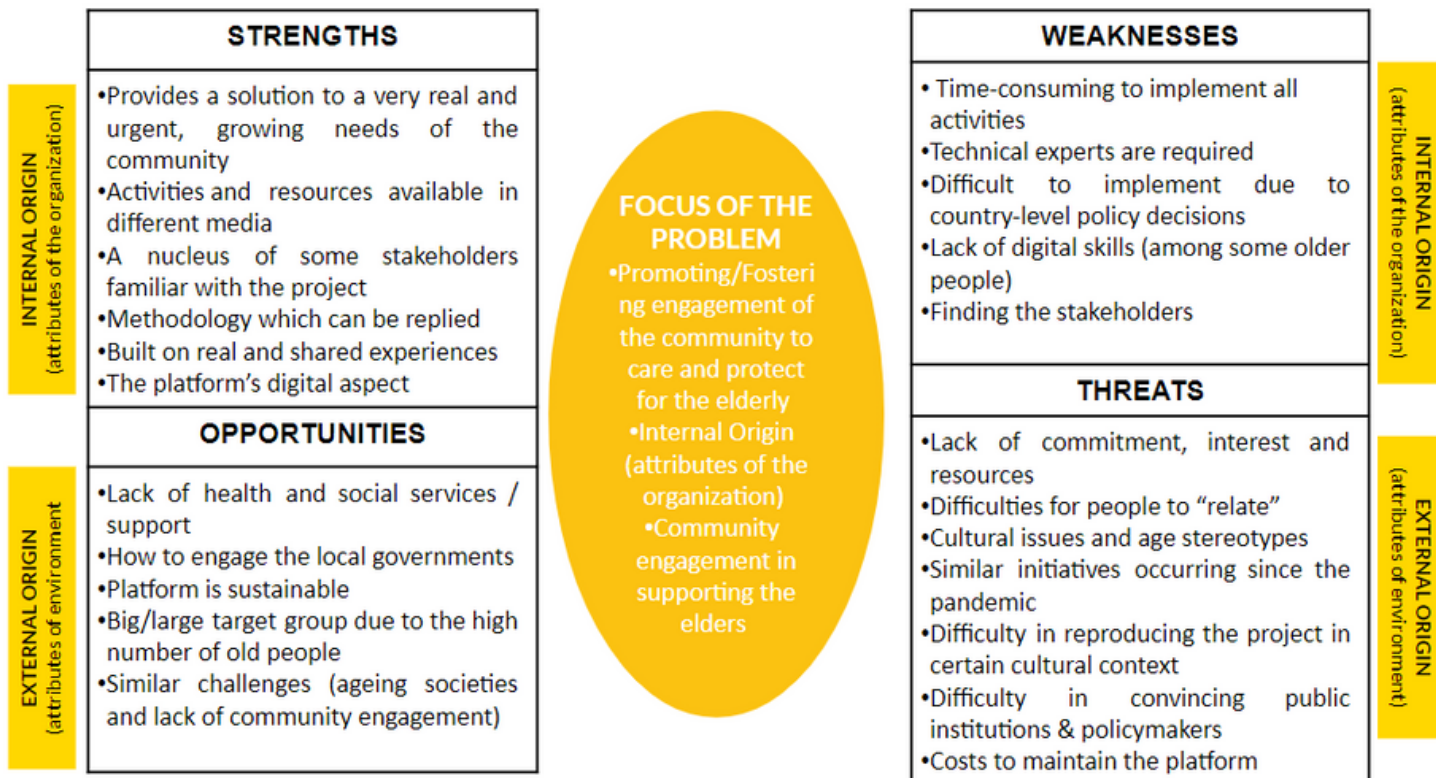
INTERNAL ORIGIN (attributes of the organization)

STRENGTHS

•Provides a solution to a very real and urgent, growing needs of the community
•Activities and resources available in different media
•A nucleus of some stakeholders familiar with the project
•Methodology which can be replied
•Built on real and shared experiences
•The platform's digital aspect

EXTERNAL ORIGIN (attributes of environment

OPPORTUNITIES

•Lack of health and social services / support
•How to engage the local governments
•Platform is sustainable
•Big/large target group due to the high number of old people
•Similar challenges (ageing societies and lack of community engagement)

FOCUS OF THE PROBLEM
•Promoting/Fostering engagement of the community to care and protect for the elderly
•Internal Origin (attributes of the organization)
•Community engagement in supporting the elders

WEAKNESSES

• Time-consuming to implement all activities
•Technical experts are required
•Difficult to implement due to country-level policy decisions
•Lack of digital skills (among some older people)
•Finding the stakeholders

INTERNAL ORIGIN (attributes of the organization)

THREATS

•Lack of commitment, interest and resources
•Difficulties for people to "relate"
•Cultural issues and age stereotypes
•Similar initiatives occurring since the pandemic
•Difficulty in reproducing the project in certain cultural context
•Difficulty in convincing public institutions & policymakers
•Costs to maintain the platform

EXTERNAL ORIGIN (attributes of environment)